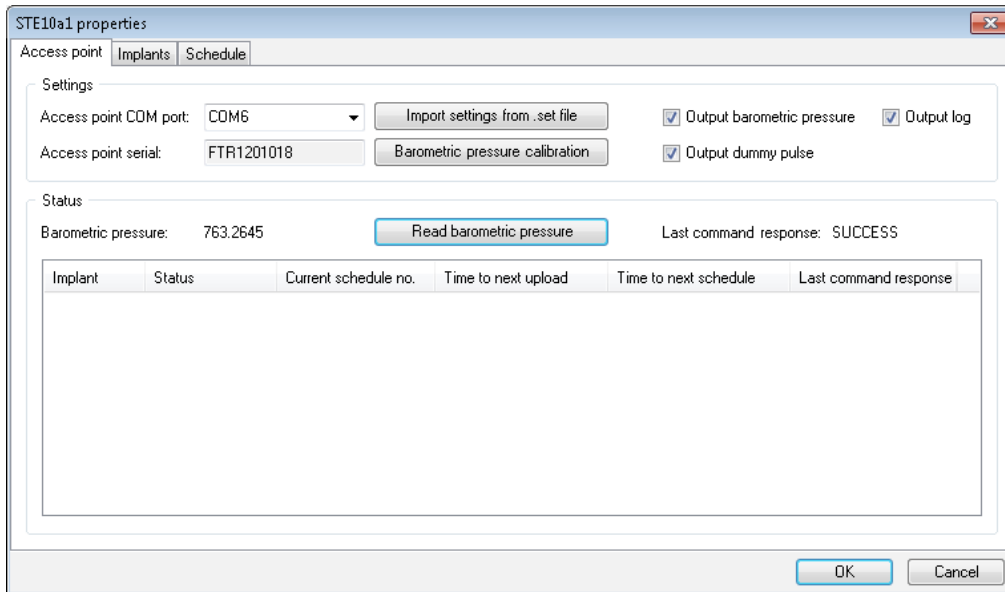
STE10a1 properties

Access point | Implants | Schedule

Settings

Access point COM port: COM6

Import settings from .set file

Output barometric pressure

Output log

Access point serial: FTR1201018

Barometric pressure calibration

Output dummy pulse

Status

Barometric pressure: 763.2645

Read barometric pressure

Last command response: SUCCESS

| Implant | Status | Current schedule no. | Time to next upload | Time to next schedule | Last command response |
|---|---|---|---|---|---|

OK

Cancel